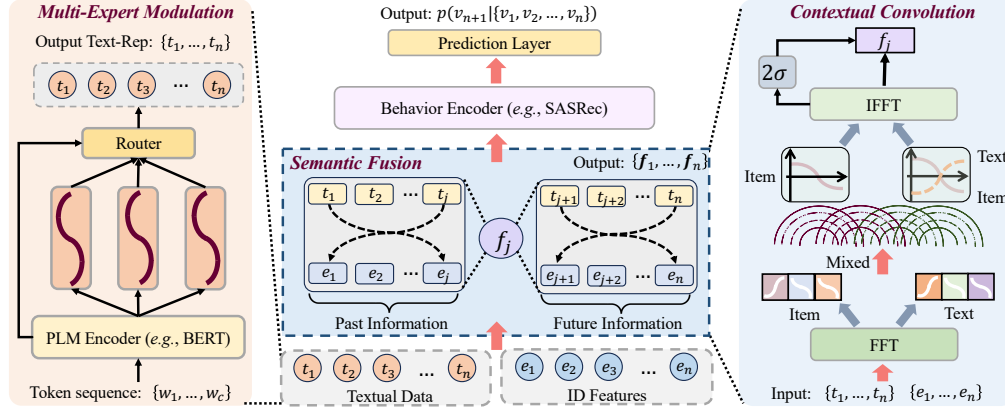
Multi-Expert Modulation

Output Text-Rep: $\{t_1, \dots, t_n\}$

$t_1$ $t_2$ $t_3$ … $t_n$

Router

PLM Encoder (e.g., BERT)

Token sequence: $\{w_1, \dots, w_c\}$

Output: $p(v_{n+1}|\{v_1, v_2, \dots, v_n\})$

Prediction Layer

Behavior Encoder (e.g., SASRec)

Semantic Fusion

Output: $\{\boldsymbol{f}_1, \dots, \boldsymbol{f}_n\}$

$t_1$ $t_2$ … $t_j$

$e_1$ $e_2$ … $e_j$

$f_j$

$t_{j+1}$ $t_{j+2}$ … $t_n$

$e_{j+1}$ $e_{j+2}$ … $e_n$

Past Information

Future Information

$t_1$ $t_2$ $t_3$ … $t_n$

Textual Data

$e_1$ $e_2$ $e_3$ … $e_n$

ID Features

Contextual Convolution

$f_j$

$2\sigma$

IFFT

Item

Text

Item

Mixed

Item

Text

FFT

Input: $\{t_1, \dots, t_n\}$ $\{e_1, \dots, e_n\}$